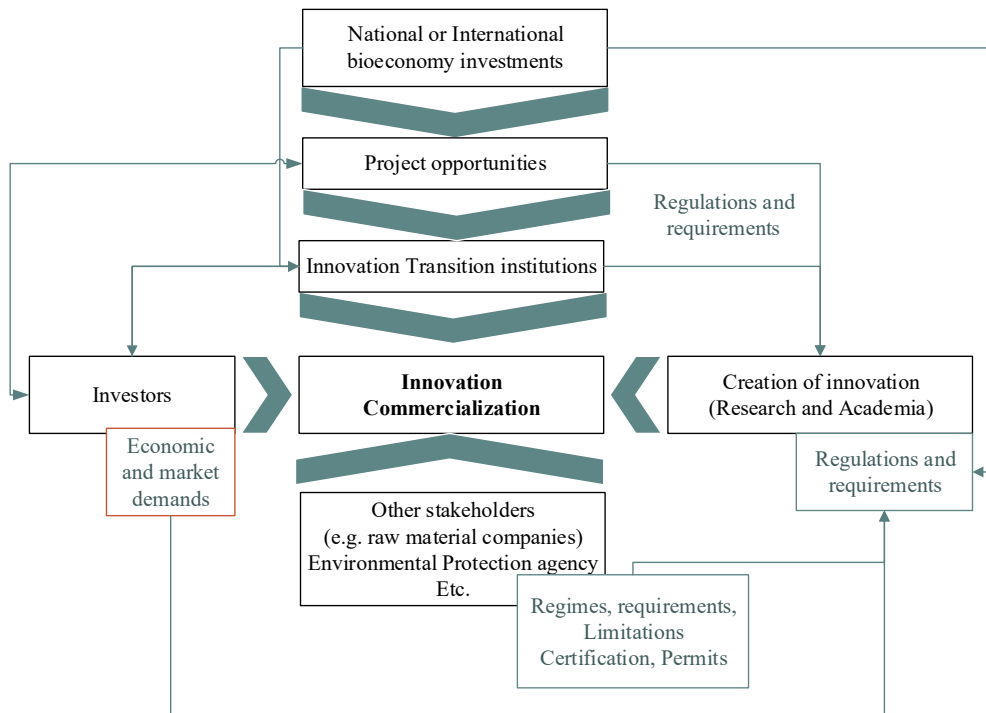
National or International bioeconomy investments

Project opportunities

Regulations and requirements

Innovation Transition institutions

Investors

**Innovation Commercialization**

Creation of innovation (Research and Academia)

Economic and market demands

Regulations and requirements

Other stakeholders (e.g. raw material companies) Environmental Protection agency Etc.

Regimes, requirements, Limitations Certification, Permits